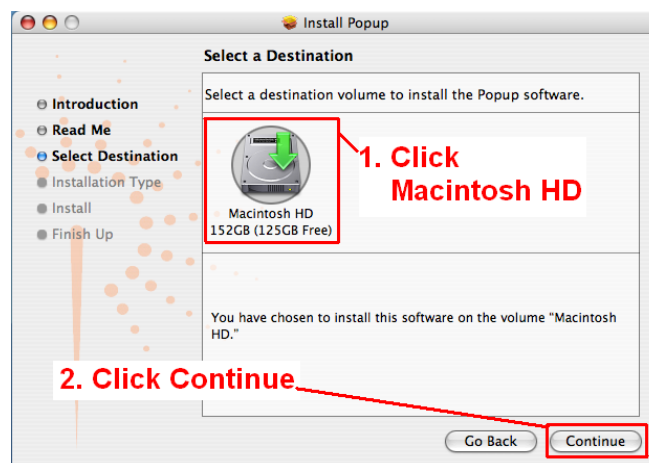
Install Popup

Select a Destination

Introduction
Read Me
Select Destination
Installation Type
Install
Finish Up

Select a destination volume to install the Popup software.

Macintosh HD
152GB (125GB Free)

1. Click Macintosh HD

You have chosen to install this software on the volume "Macintosh HD."

2. Click Continue

Go Back

Continue